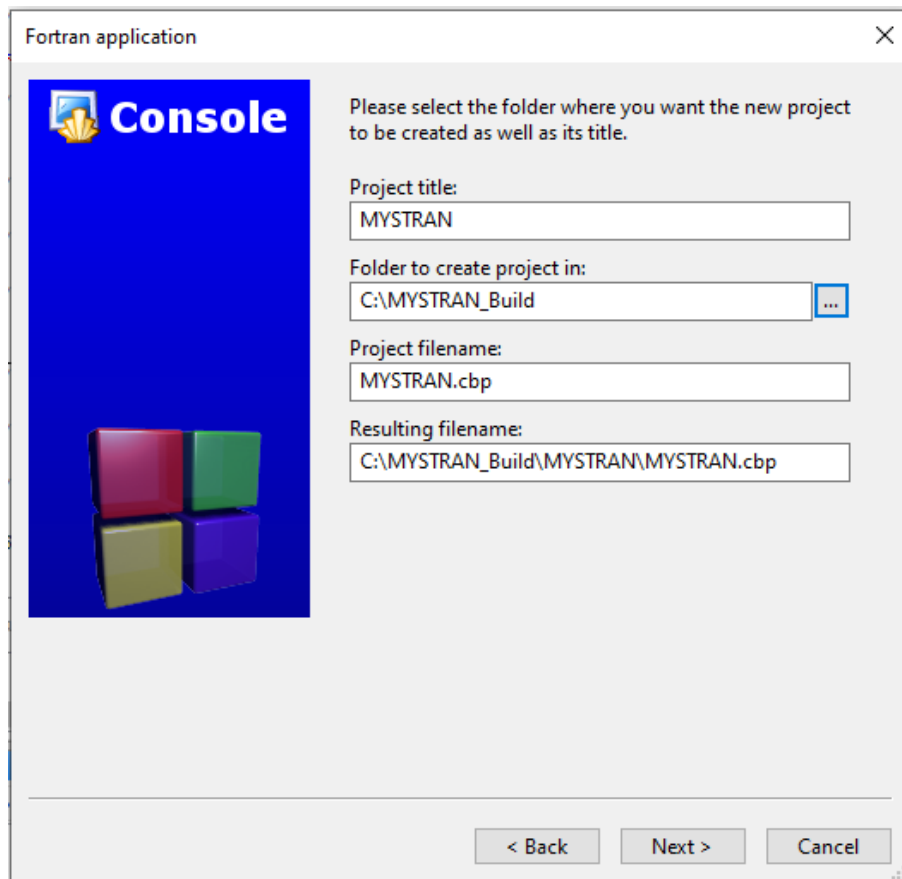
Fortran application

×

Console

Please select the folder where you want the new project to be created as well as its title.

Project title:

MYSTRAN

Folder to create project in:

C:\MYSTRAN_Build

...

Project filename:

MYSTRAN.cbp

Resulting filename:

C:\MYSTRAN_Build\MYSTRAN\MYSTRAN.cbp

< Back

Next >

Cancel